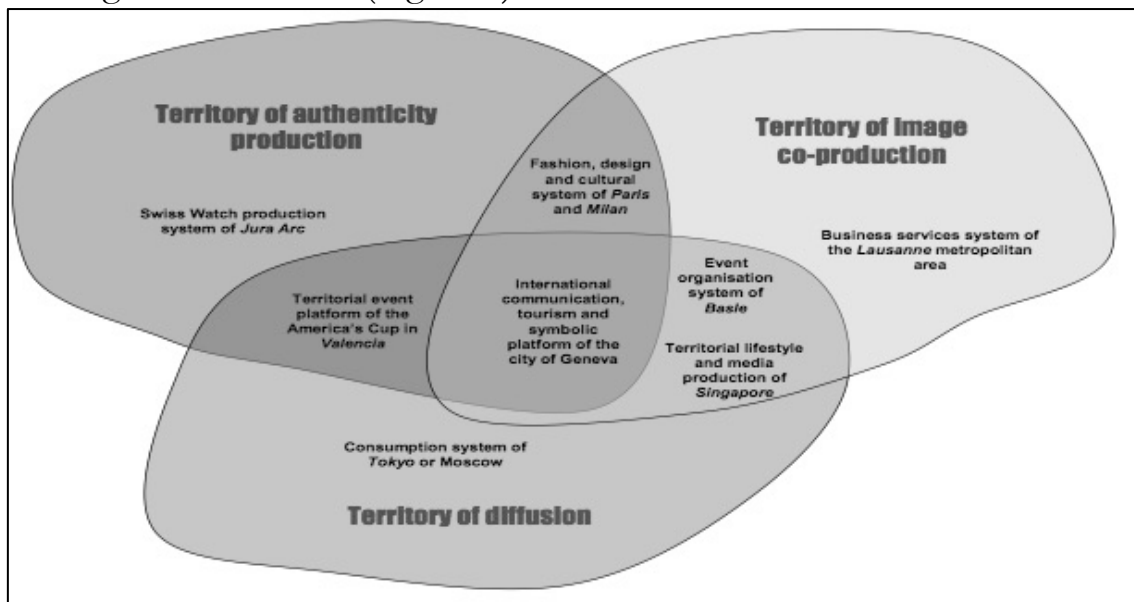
Territory of authenticity production

Territory of image co-production

Fashion, design and cultural system of *Paris* and *Milan*

Swiss Watch production system of *Jura Arc*

Business services system of the *Lausanne* metropolitan area

Event organisation system of *Basle*

Territorial event platform of the America's Cup in *Valencia*

International communication, tourism and symbolic platform of the city of Geneva

Territorial lifestyle and media production of *Singapore*

Consumption system of *Tokyo* or Moscow

Territory of diffusion